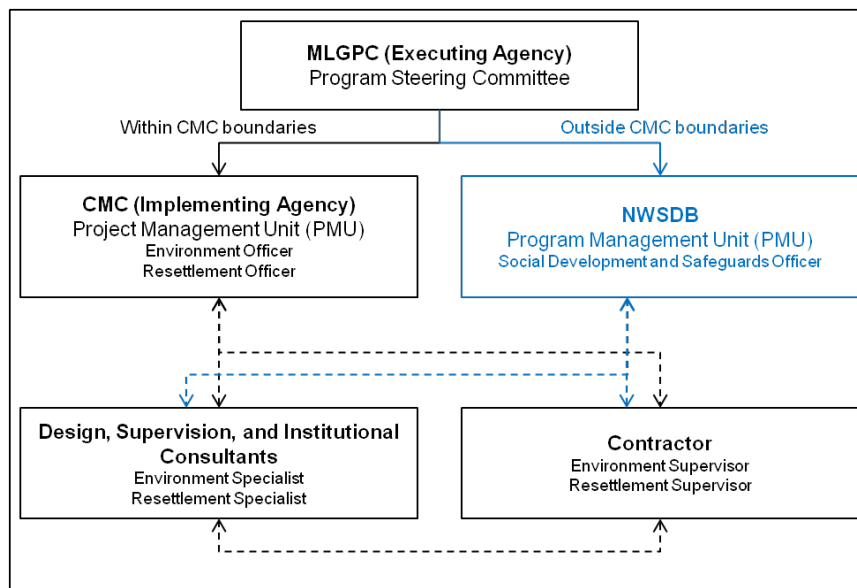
MLGPC (Executing Agency)
Program Steering Committee

Within CMC boundaries

Outside CMC boundaries

CMC (Implementing Agency)
Project Management Unit (PMU)
Environment Officer
Resettlement Officer

NWSDB
Program Management Unit (PMU)
Social Development and Safeguards Officer

Design, Supervision, and Institutional Consultants
Environment Specialist
Resettlement Specialist

Contractor
Environment Supervisor
Resettlement Supervisor